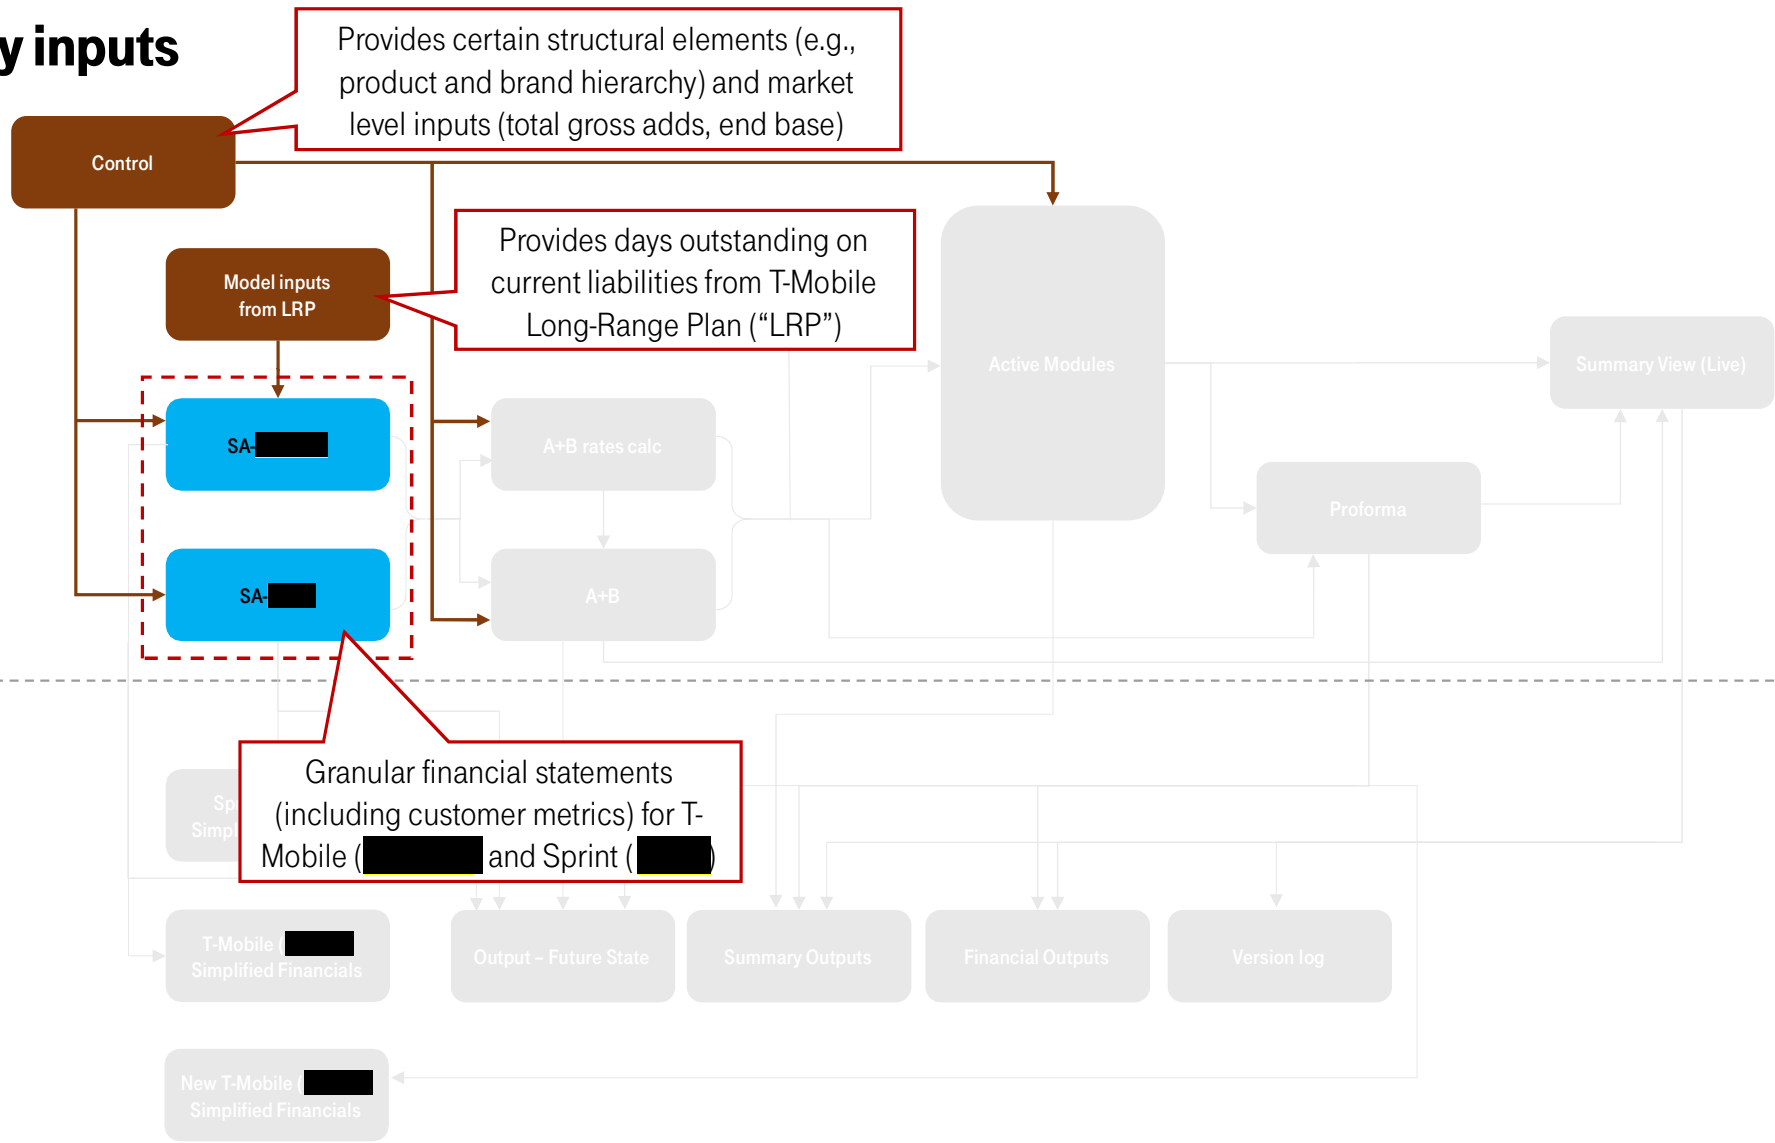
y inputs

Provides certain structural elements (e.g., product and brand hierarchy) and market level inputs (total gross adds, end base)

Control

Provides days outstanding on current liabilities from T-Mobile Long-Range Plan ("LRP")

Model inputs from LRP

SA-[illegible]

SA-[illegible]

A+B rates calc

A+B

Active Modules

Summary View (Live)

Proforma

Granular financial statements (including customer metrics) for T-Mobile ([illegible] and Sprint ([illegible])

Sp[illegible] Simpl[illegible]

T-Mobile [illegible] Simplified Financials

Output – Future State

Summary Outputs

Financial Outputs

Version log

New T-Mobile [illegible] Simplified Financials